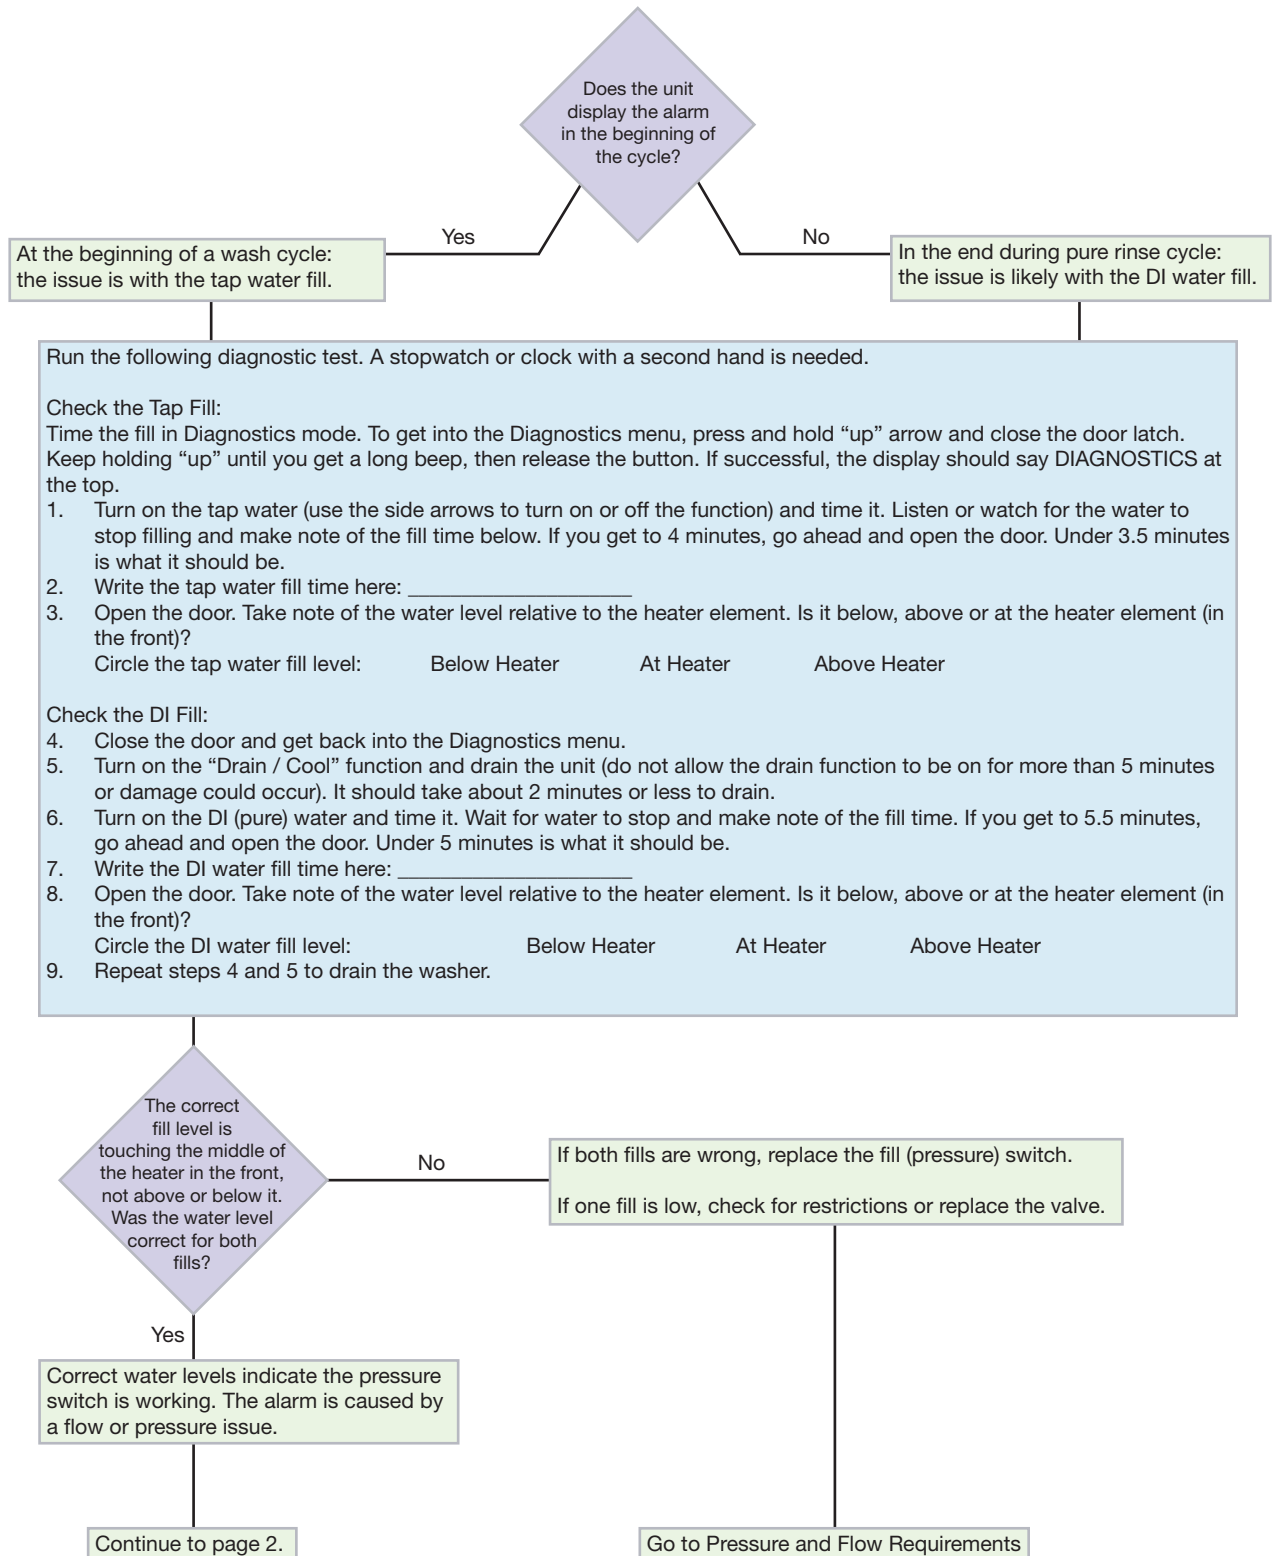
Does the unit display the alarm in the beginning of the cycle?

Yes

No

At the beginning of a wash cycle: the issue is with the tap water fill.

In the end during pure rinse cycle: the issue is likely with the DI water fill.

Run the following diagnostic test. A stopwatch or clock with a second hand is needed.

Check the Tap Fill:
Time the fill in Diagnostics mode. To get into the Diagnostics menu, press and hold "up" arrow and close the door latch. Keep holding "up" until you get a long beep, then release the button. If successful, the display should say DIAGNOSTICS at the top.
1. Turn on the tap water (use the side arrows to turn on or off the function) and time it. Listen or watch for the water to stop filling and make note of the fill time below. If you get to 4 minutes, go ahead and open the door. Under 3.5 minutes is what it should be.
2. Write the tap water fill time here: ____________________
3. Open the door. Take note of the water level relative to the heater element. Is it below, above or at the heater element (in the front)?
Circle the tap water fill level: Below Heater At Heater Above Heater

Check the DI Fill:
4. Close the door and get back into the Diagnostics menu.
5. Turn on the "Drain / Cool" function and drain the unit (do not allow the drain function to be on for more than 5 minutes or damage could occur). It should take about 2 minutes or less to drain.
6. Turn on the DI (pure) water and time it. Wait for water to stop and make note of the fill time. If you get to 5.5 minutes, go ahead and open the door. Under 5 minutes is what it should be.
7. Write the DI water fill time here: ____________________
8. Open the door. Take note of the water level relative to the heater element. Is it below, above or at the heater element (in the front)?
Circle the DI water fill level: Below Heater At Heater Above Heater
9. Repeat steps 4 and 5 to drain the washer.

The correct fill level is touching the middle of the heater in the front, not above or below it. Was the water level correct for both fills?

No

If both fills are wrong, replace the fill (pressure) switch.

If one fill is low, check for restrictions or replace the valve.

Yes

Correct water levels indicate the pressure switch is working. The alarm is caused by a flow or pressure issue.

Continue to page 2.

Go to Pressure and Flow Requirements